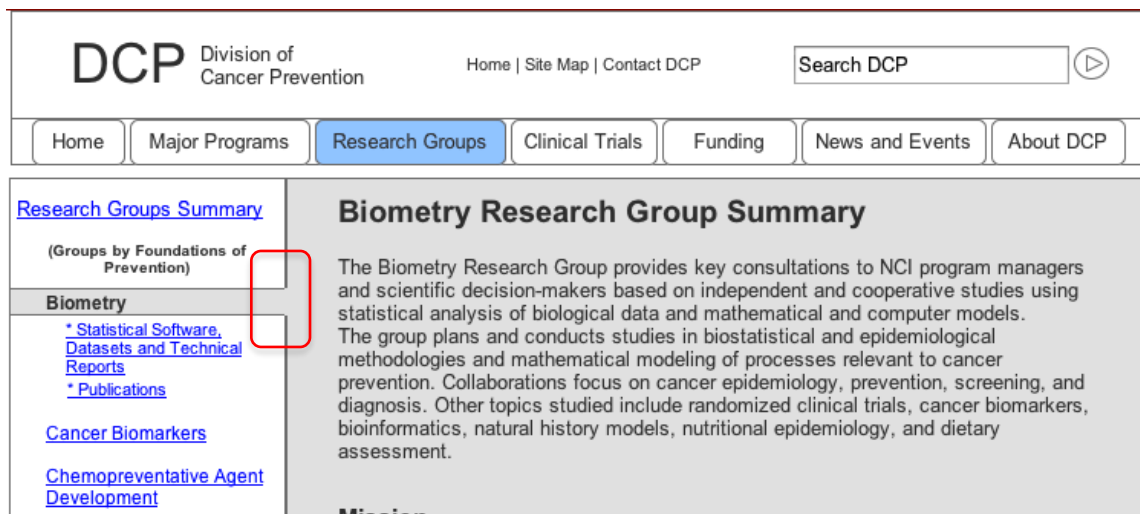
DCP Division of Cancer Prevention

Home | Site Map | Contact DCP

Search DCP

Home | Major Programs | Research Groups | Clinical Trials | Funding | News and Events | About DCP

Research Groups Summary

(Groups by Foundations of Prevention)

Biometry

* Statistical Software, Datasets and Technical Reports

* Publications

Cancer Biomarkers

Chemopreventative Agent Development

Biometry Research Group Summary

The Biometry Research Group provides key consultations to NCI program managers and scientific decision-makers based on independent and cooperative studies using statistical analysis of biological data and mathematical and computer models. The group plans and conducts studies in biostatistical and epidemiological methodologies and mathematical modeling of processes relevant to cancer prevention. Collaborations focus on cancer epidemiology, prevention, screening, and diagnosis. Other topics studied include randomized clinical trials, cancer biomarkers, bioinformatics, natural history models, nutritional epidemiology, and dietary assessment.

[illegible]